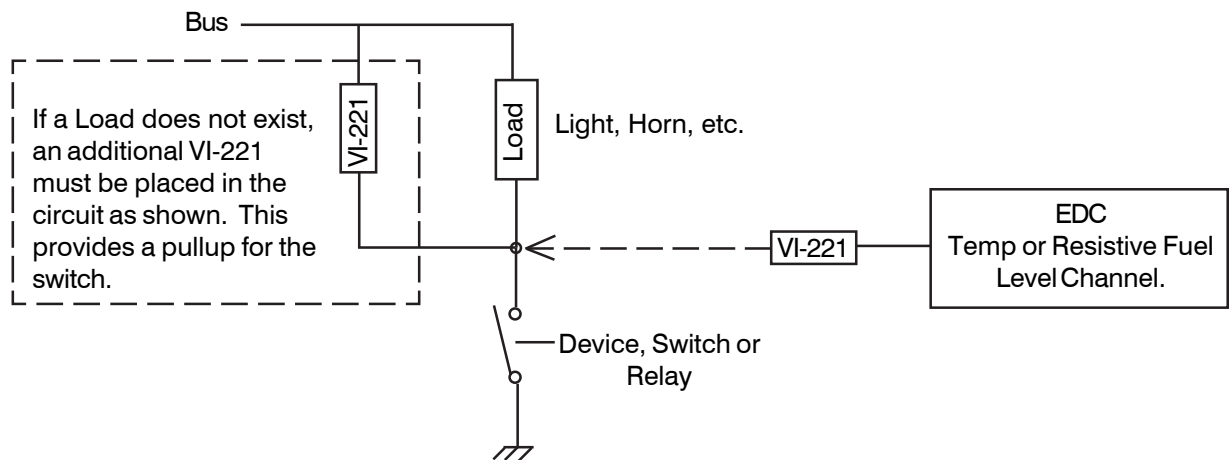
Bus

If a Load does not exist, an additional VI-221 must be placed in the circuit as shown. This provides a pullup for the switch.

VI-221

Load

Light, Horn, etc.

VI-221

EDC
Temp or Resistive Fuel Level Channel.

Device, Switch or Relay